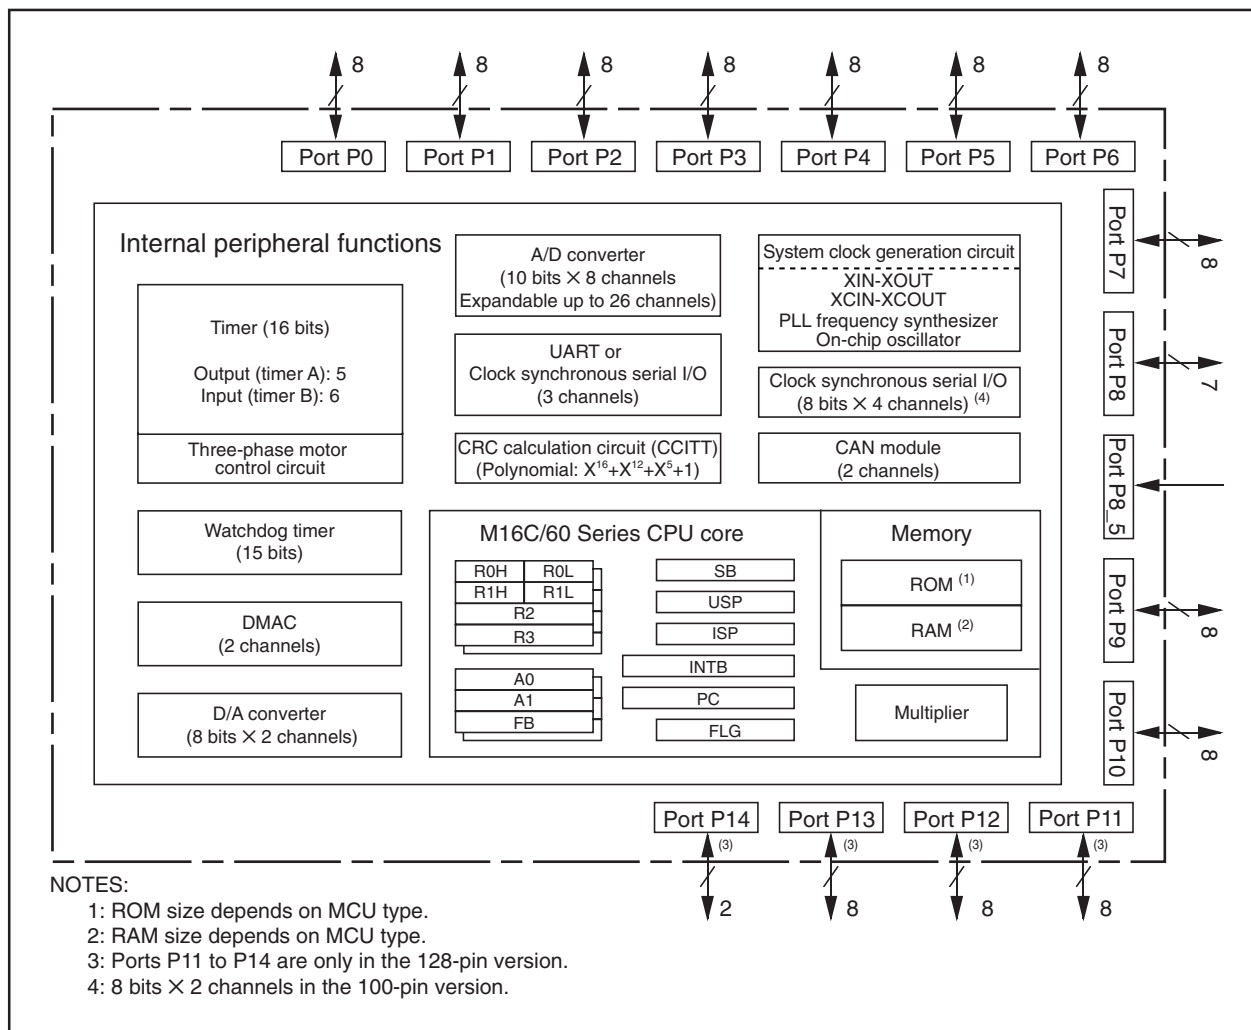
8 8 8 8 8 8 8

Port P0 Port P1 Port P2 Port P3 Port P4 Port P5 Port P6

Internal peripheral functions

A/D converter (10 bits × 8 channels Expandable up to 26 channels)

System clock generation circuit

XIN-XOUT
XCIN-XCOUT
PLL frequency synthesizer
On-chip oscillator

Timer (16 bits)

Output (timer A): 5
Input (timer B): 6

Three-phase motor control circuit

UART or Clock synchronous serial I/O (3 channels)

Clock synchronous serial I/O (8 bits × 4 channels) $^{(4)}$

CRC calculation circuit (CCITT) (Polynomial: $X^{16}+X^{12}+X^{5}+1$)

CAN module (2 channels)

Watchdog timer (15 bits)

M16C/60 Series CPU core

Memory

R0H R0L
R1H R1L
R2
R3

SB
USP
ISP
INTB
PC
FLG

ROM $^{(1)}$
RAM $^{(2)}$

DMAC (2 channels)

A0
A1
FB

D/A converter (8 bits × 2 channels)

Multiplier

Port P7 8
Port P8 7
Port P8_5
Port P9 8
Port P10 8

Port P14 Port P13 Port P12 Port P11
(3) (3) (3) (3)
2 8 8 8

NOTES:
1: ROM size depends on MCU type.
2: RAM size depends on MCU type.
3: Ports P11 to P14 are only in the 128-pin version.
4: 8 bits × 2 channels in the 100-pin version.